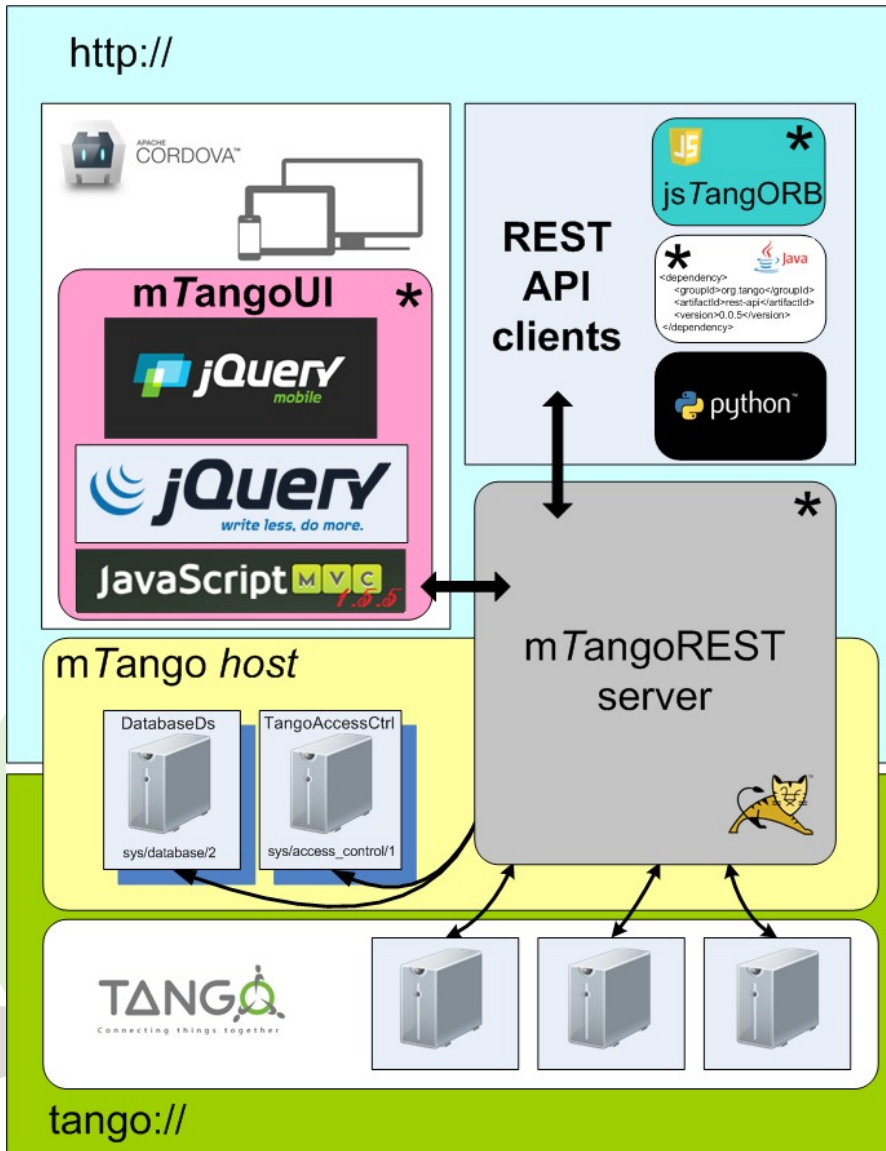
http://

APACHE CORDOVA™

mTangoUI *

jQuery mobile

jQuery write less, do more.

JavaScript MVC 1.5.5

REST API clients

JS jsTangoORB *

* Java
<dependency>
<groupId>org.tango</groupId>
<artifactId>rest-api</artifactId>
<version>0.0.5</version>
</dependency>

python™

*

mTangoREST server

mTango host

DatabaseDs
sys/database/2

TangoAccessCtrl
sys/access_control/1

TANGO
Connecting things together

tango://